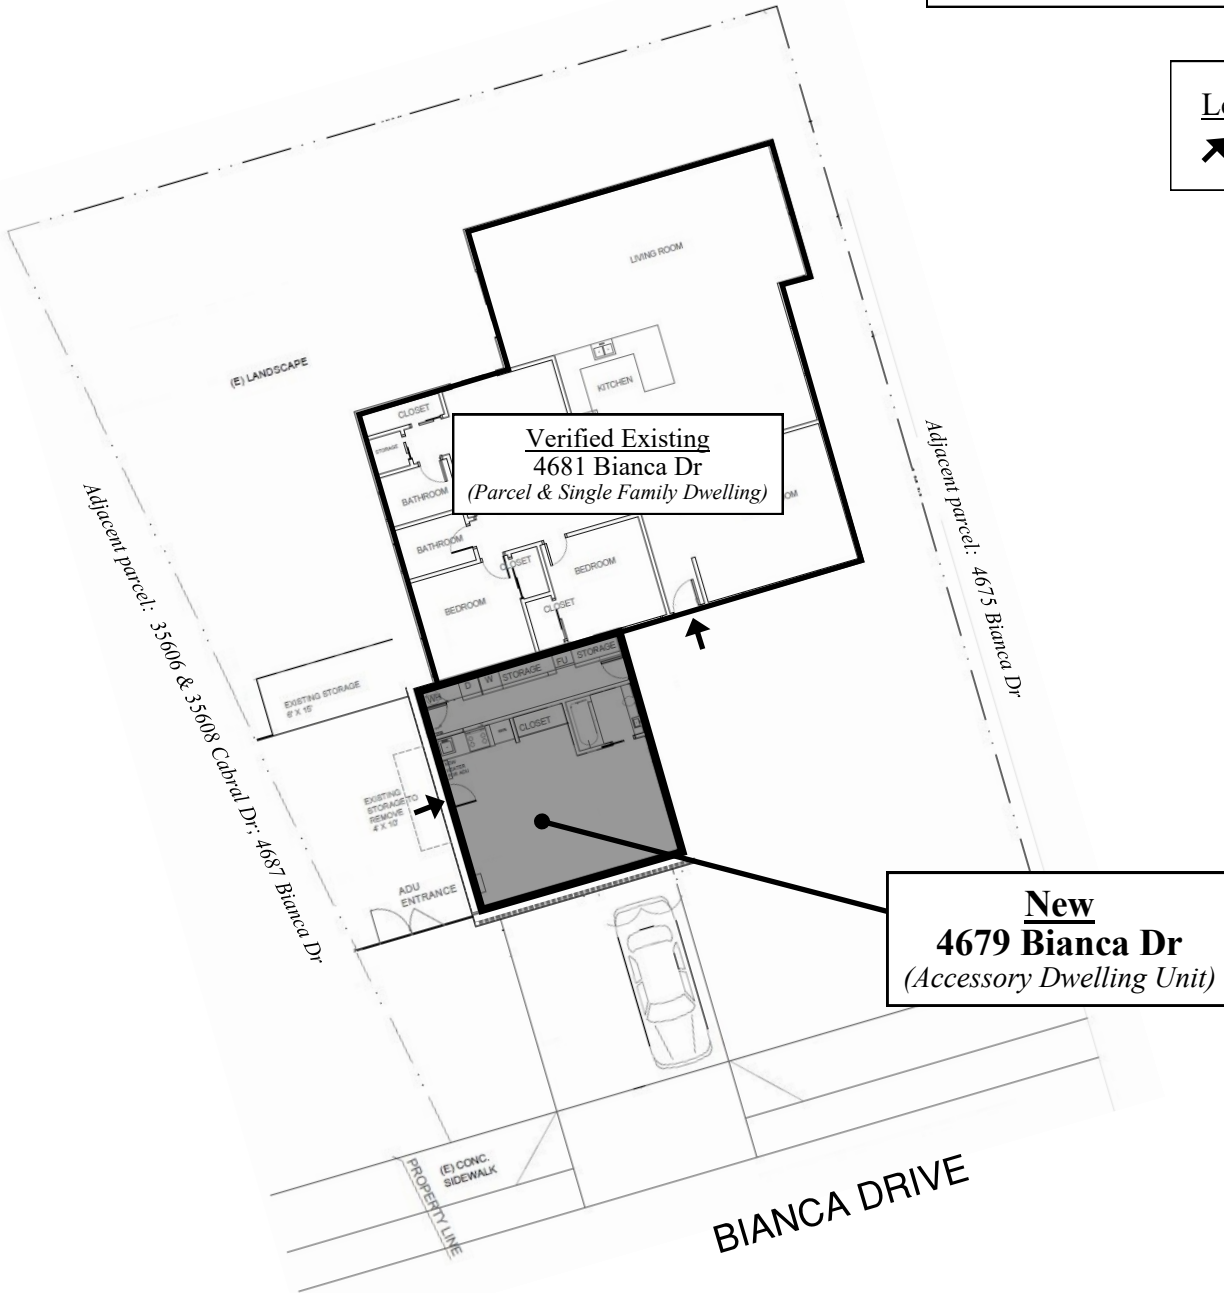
Le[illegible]

LIVING ROOM

KITCHEN

(E) LANDSCAPE

CLOSET

STORAGE

Verified Existing
4681 Bianca Dr
*(Parcel & Single Family Dwelling)*

BATHROOM

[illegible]OOM

BATHROOM

CLOSET

BEDROOM

BEDROOM

CLOSET

Adjacent parcel: 4675 Bianca Dr

Adjacent parcel: 35606 & 35608 Cabral Dr; 4687 Bianca Dr

EXISTING STORAGE 6' X 16'

D W STORAGE FU STORAGE

CLOSET

EXISTING STORAGE TO REMOVE 4' X 10'

ADU ENTRANCE

**New**
**4679 Bianca Dr**
*(Accessory Dwelling Unit)*

(E) CONC. SIDEWALK

PROPERTY LINE

BIANCA DRIVE